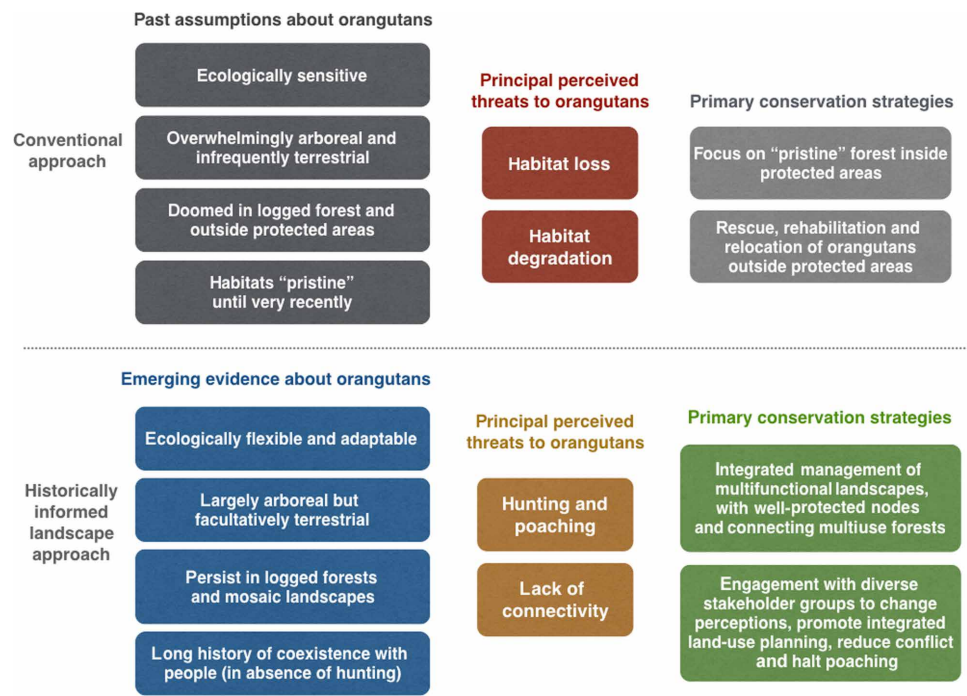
Past assumptions about orangutans

Conventional approach

Ecologically sensitive

Overwhelmingly arboreal and infrequently terrestrial

Doomed in logged forest and outside protected areas

Habitats "pristine" until very recently

Principal perceived threats to orangutans

Habitat loss

Habitat degradation

Primary conservation strategies

Focus on "pristine" forest inside protected areas

Rescue, rehabilitation and relocation of orangutans outside protected areas

Emerging evidence about orangutans

Historically informed landscape approach

Ecologically flexible and adaptable

Largely arboreal but facultatively terrestrial

Persist in logged forests and mosaic landscapes

Long history of coexistence with people (in absence of hunting)

Principal perceived threats to orangutans

Hunting and poaching

Lack of connectivity

Primary conservation strategies

Integrated management of multifunctional landscapes, with well-protected nodes and connecting multiuse forests

Engagement with diverse stakeholder groups to change perceptions, promote integrated land-use planning, reduce conflict and halt poaching